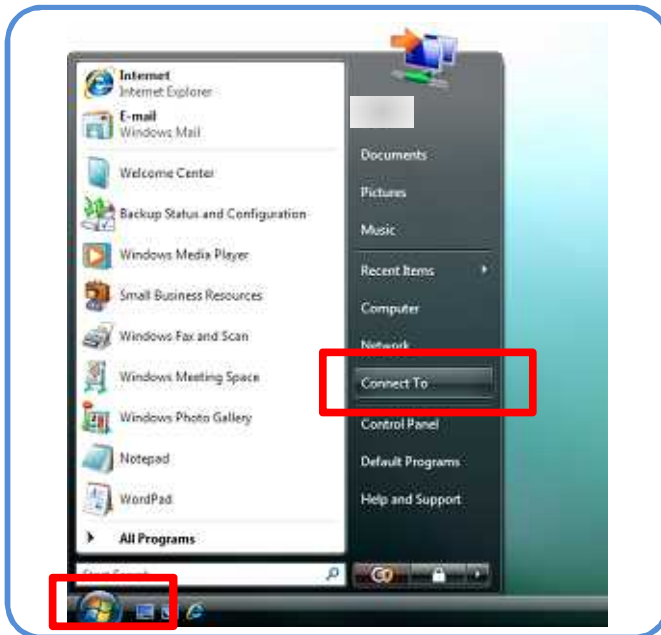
Internet
Internet Explorer
E-mail
Windows Mail
Welcome Center
Backup Status and Configuration
Windows Media Player
Small Business Resources
Windows Fax and Scan
Windows Meeting Space
Windows Photo Gallery
Notepad
WordPad
All Programs
Start Search

Documents
Pictures
Music
Recent Items
Computer
Network
Connect To
Control Panel
Default Programs
Help and Support